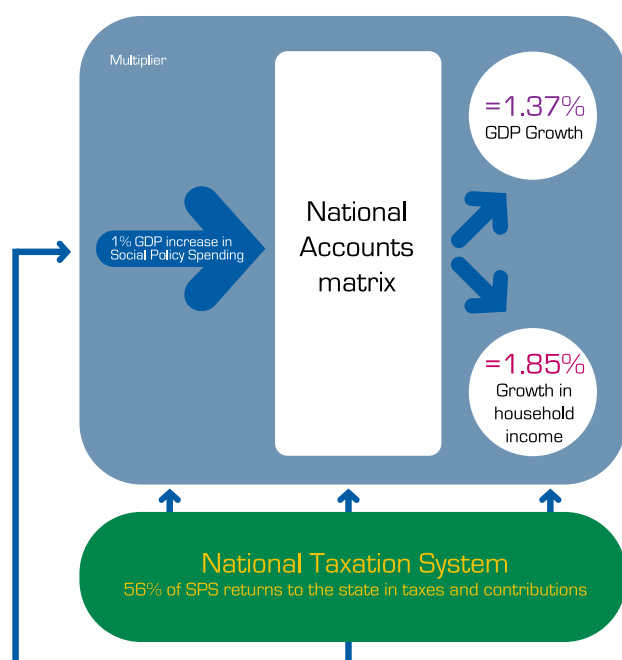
Multiplier

1% GDP increase in Social Policy Spending

National Accounts matrix

=1.37%
GDP Growth

=1.85%
Growth in household income

National Taxation System
56% of SPS returns to the state in taxes and contributions